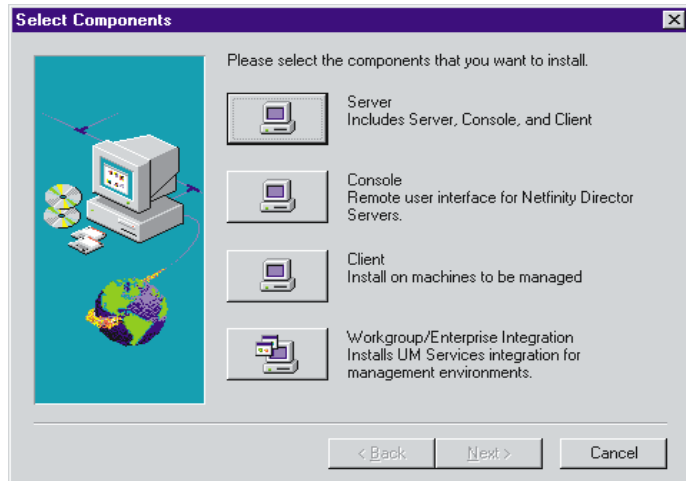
Select Components

Please select the components that you want to install.

Server
Includes Server, Console, and Client

Console
Remote user interface for Netfinity Director Servers.

Client
Install on machines to be managed

Workgroup/Enterprise Integration
Installs UM Services integration for management environments.

< Back
Next >
Cancel